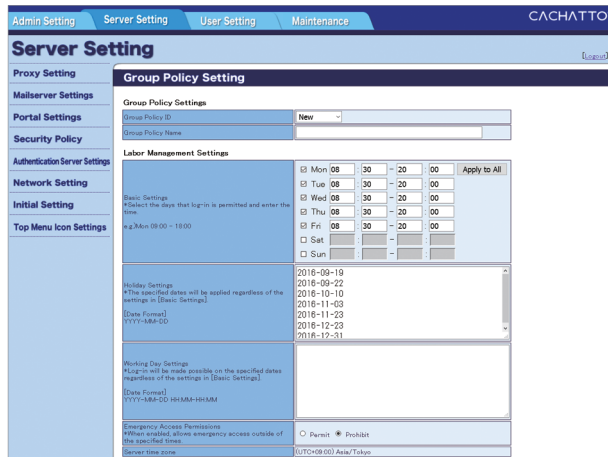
Admin Setting Server Setting User Setting Maintenance CACHATTO

Server Setting

[Logout]

Proxy Setting
Mailserver Settings
Portal Settings
Security Policy
Authentication Server Settings
Network Setting
Initial Setting
Top Menu Icon Settings

Group Policy Setting

Group Policy Settings

| Group Policy ID | New |
|---|---|
| Group Policy Name | |

Labor Management Settings

| Basic Settings *Select the days that log-in is permitted and enter the time. e.g.Mon 09:00 - 19:00 | ☑ Mon 08 : 30 - 20 : 00 Apply to All<br>☑ Tue 08 : 30 - 20 : 00<br>☑ Wed 08 : 30 - 20 : 00<br>☑ Thu 08 : 30 - 20 : 00<br>☑ Fri 08 : 30 - 20 : 00<br>☐ Sat : - :<br>☐ Sun : - : |
|---|---|
| Holiday Settings *The specified dates will be applied regardless of the settings in [Basic Settings]. [Date Format] YYYY-MM-DD | 2016-09-19<br>2016-09-22<br>2016-10-10<br>2016-11-03<br>2016-11-23<br>2016-12-23<br>2016-12-31 |
| Working Day Settings *Log-in will be made possible on the specified dates regardless of the settings in [Basic Settings]. [Date Format] YYYY-MM-DD HH:MM-HH:MM | |
| Emergency Access Permissions *When enabled, allows emergency access outside of the specified times. | ○ Permit ● Prohibit |
| Server time zone | (UTC+09:00) Asia/Tokyo |